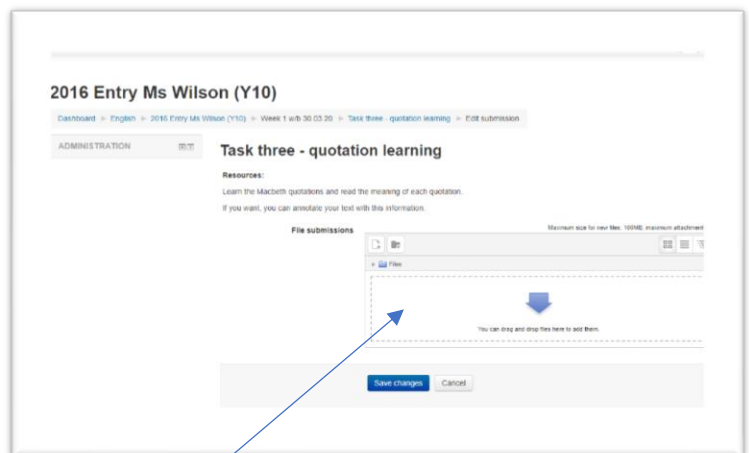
2016 Entry Ms Wilson (Y10)

Dashboard ► English ► 2016 Entry Ms Wilson (Y10) ► Week 1 w/b 30.03.20 ► Task three - quotation learning ► Edit submission

ADMINISTRATION

Task three - quotation learning

Resources:

Learn the Macbeth quotations and read the meaning of each quotation.

If you want, you can annotate your text with this information.

File submissions

Maximum size for new files: 100MB, maximum attachment

► Files

You can drag and drop files here to add them.

Save changes Cancel